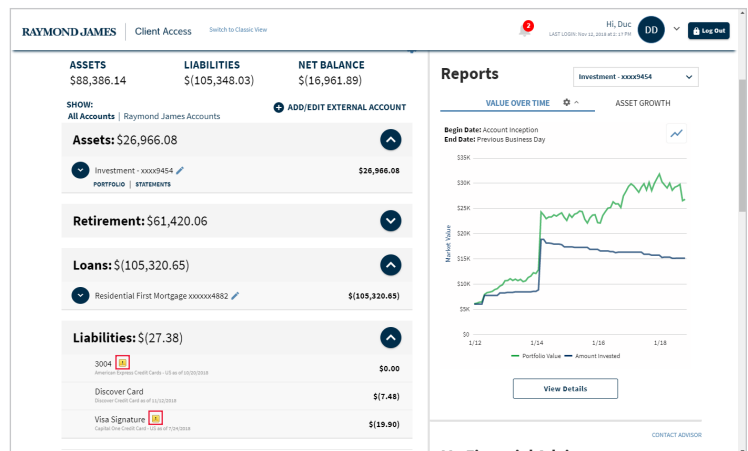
RAYMOND JAMES | Client Access Switch to Classic View

2

Hi, Duc
LAST LOGIN: Nov 12, 2018 at 2:17 PM

DD

Log Out

ASSETS
$88,386.14

LIABILITIES
$(105,348.03)

NET BALANCE
$(16,961.89)

SHOW:
All Accounts | Raymond James Accounts

ADD/EDIT EXTERNAL ACCOUNT

Assets: $26,966.08

Investment - xxxx9454
PORTFOLIO | STATEMENTS
$26,966.08

Retirement: $61,420.06

Loans: $(105,320.65)

Residential First Mortgage xxxxxx4882
$(105,320.65)

Liabilities: $(27.38)

3004
American Express Credit Cards - US as of 10/20/2018
$0.00

Discover Card
Discover Credit Card as of 11/12/2018
$(7.48)

Visa Signature
Capital One Credit Cards - US as of 7/24/2018
$(19.90)

Reports

Investment - xxxx9454

VALUE OVER TIME

ASSET GROWTH

Begin Date: Account Inception
End Date: Previous Business Day

$35K
$30K
$25K
$20K
$15K
$10K
$5K
$0

Market Value

1/12
1/14
1/16
1/18

Portfolio Value
Amount Invested

View Details

CONTACT ADVISOR